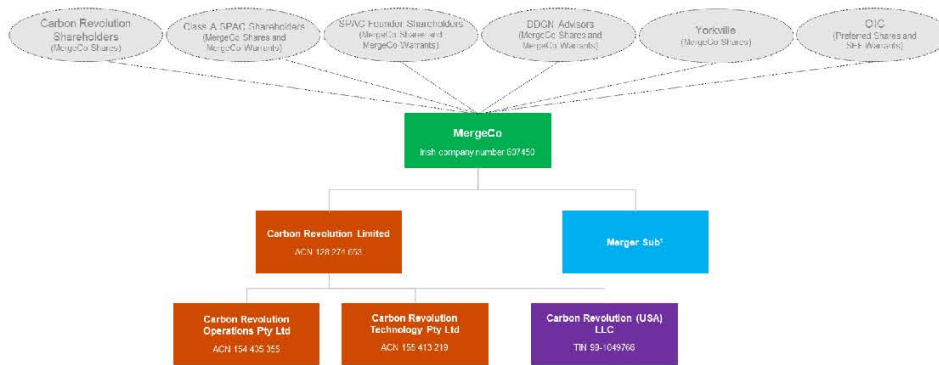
Carbon Revolution Shareholders
(MergeCo Shares)

Class A SPAC Shareholders
(MergeCo Shares and MergeCo Warrants)

SPAC Founder Shareholders
(MergeCo Shares and MergeCo Warrants)

DDGN Advisors
(MergeCo Shares and MergeCo Warrants)

Yorkville
(MergeCo Shares)

OIC
(Preferred Shares and SEE Warrants)

MergeCo
Irish company number 607450

Carbon Revolution Limited
ACN 128 274 653

Merger Sub¹

Carbon Revolution Operations Pty Ltd
ACN 154 435 355

Carbon Revolution Technology Pty Ltd
ACN 155 413 219

Carbon Revolution (USA) LLC
TIN 59-1049768